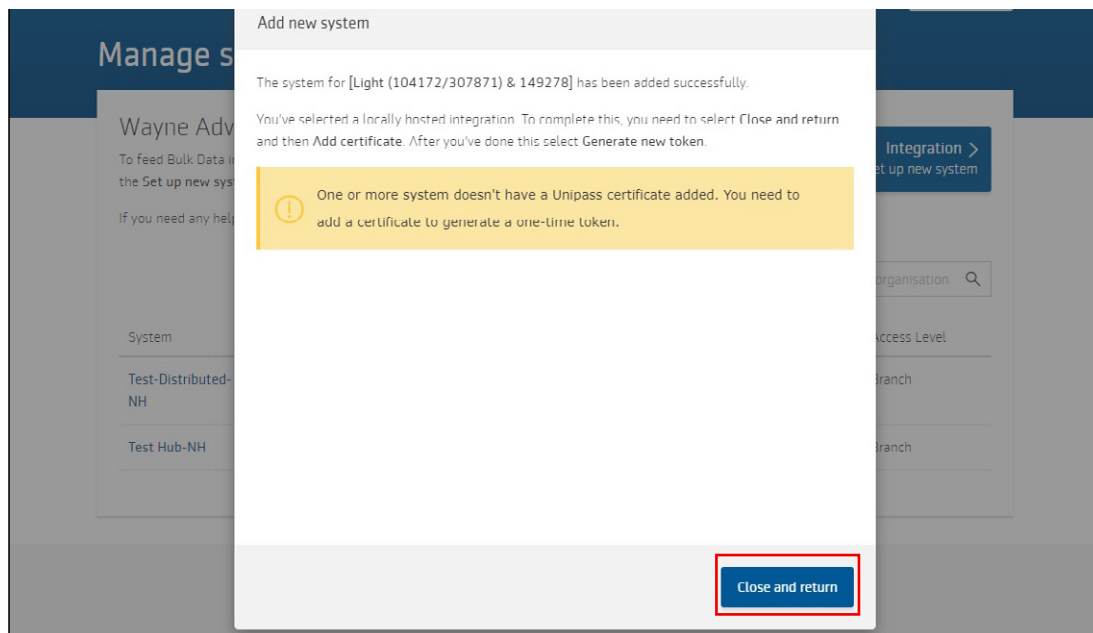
Manage s

Wayne Adv

To feed Bulk Data i

the Set up new sys

If you need any hel

Integration >

et up new system

organisation

System

Access Level

Test-Distributed-NH

Branch

Test Hub-NH

Branch

Add new system

The system for [Light (104172/307871) & 149278] has been added successfully.

You've selected a locally hosted integration. To complete this, you need to select Close and return and then Add certificate. After you've done this select Generate new token.

One or more system doesn't have a Unipass certificate added. You need to add a certificate to generate a one-time token.

Close and return